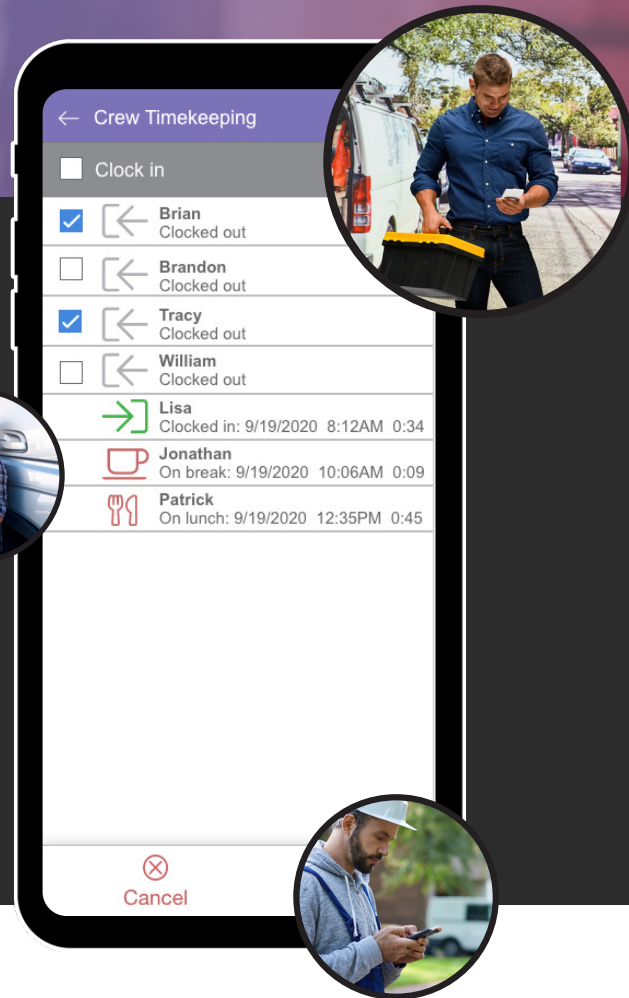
Crew Timekeeping

Clock in

Brian
Clocked out

Brandon
Clocked out

Tracy
Clocked out

William
Clocked out

Lisa
Clocked in: 9/19/2020 8:12AM 0:34

Jonathan
On break: 9/19/2020 10:06AM 0:09

Patrick
On lunch: 9/19/2020 12:35PM 0:45

Cancel